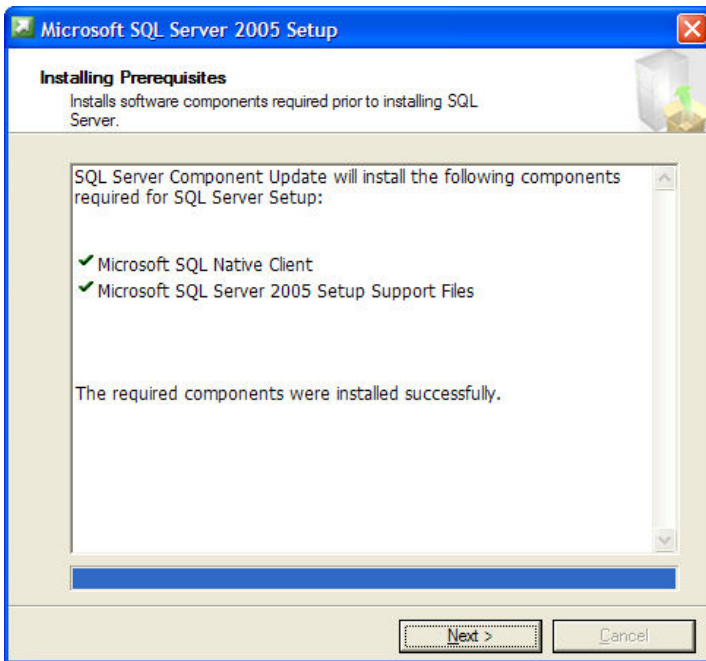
Microsoft SQL Server 2005 Setup

Installing Prerequisites
Installs software components required prior to installing SQL Server.

SQL Server Component Update will install the following components required for SQL Server Setup:

✔ Microsoft SQL Native Client
✔ Microsoft SQL Server 2005 Setup Support Files

The required components were installed successfully.

Next >
Cancel